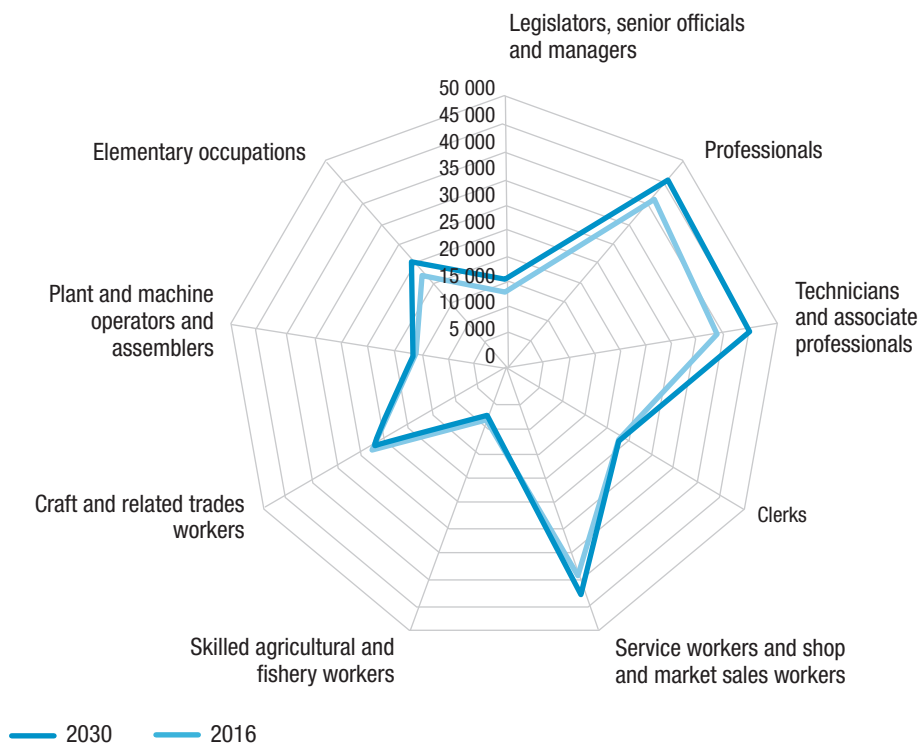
Legislators, senior officials and managers

50 000
45 000
40 000
35 000
30 000
25 000
20 000
15 000
10 000
5 000
0

Professionals

Technicians and associate professionals

Clerks

Service workers and shop and market sales workers

Skilled agricultural and fishery workers

Craft and related trades workers

Plant and machine operators and assemblers

Elementary occupations

2030
2016